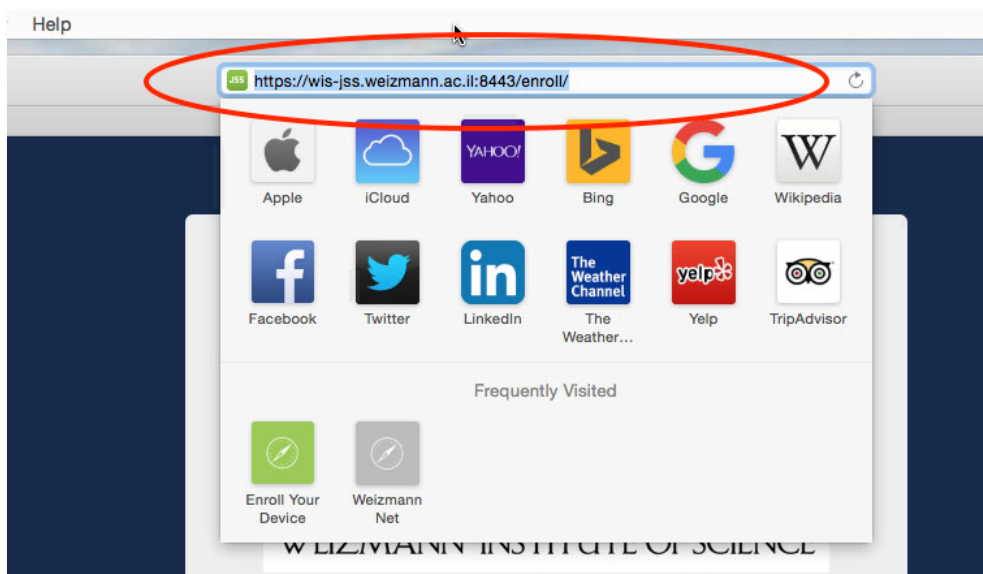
Help

JSS https://wis-jss.weizmann.ac.il:8443/enroll/

Apple iCloud YAHOO! Yahoo Bing Google W Wikipedia

Facebook Twitter in LinkedIn The Weather Channel The Weather... yelp Yelp TripAdvisor

Frequently Visited

Enroll Your Device Weizmann Net

WEIZMANN INSTITUTE OF SCIENCE